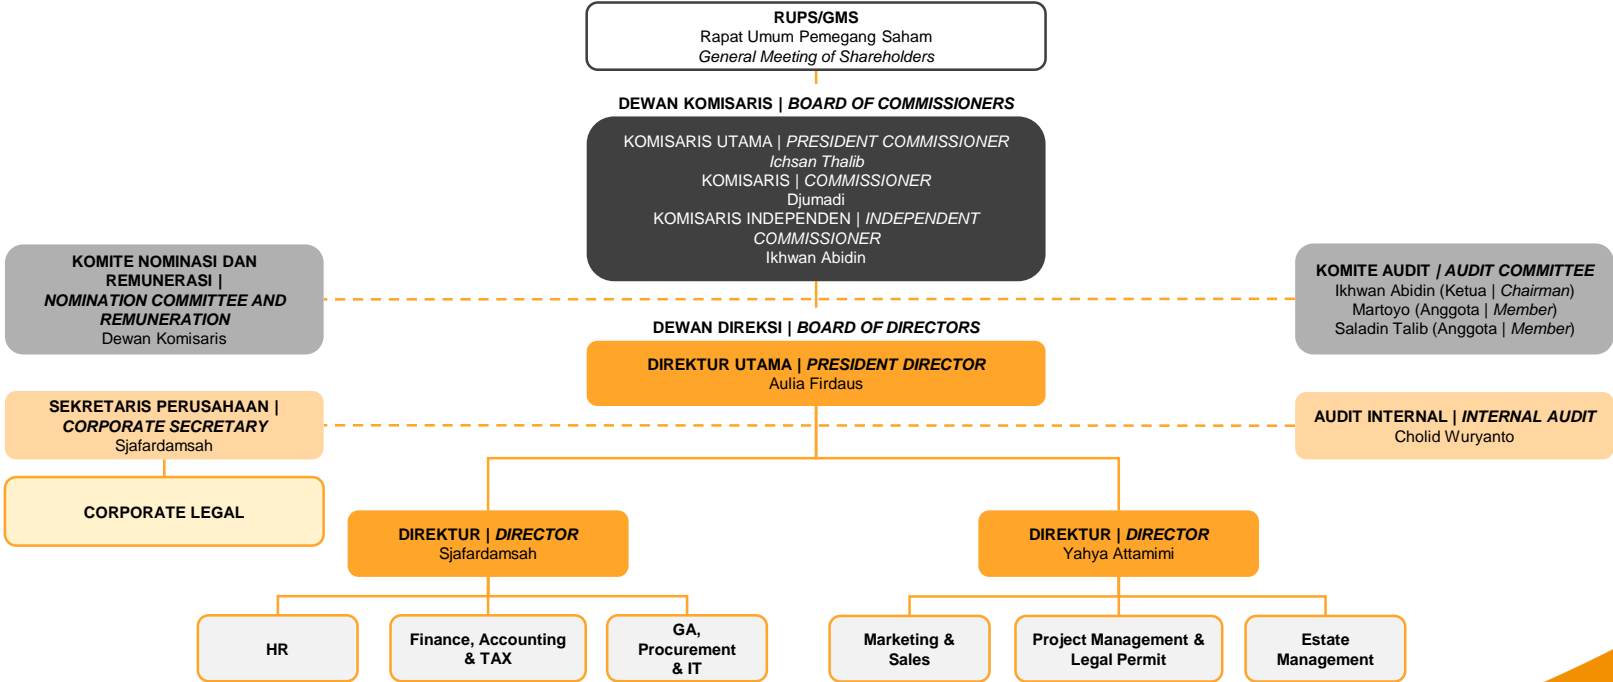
RUPS/GMS
Rapat Umum Pemegang Saham
General Meeting of Shareholders

DEWAN KOMISARIS | BOARD OF COMMISSIONERS

KOMISARIS UTAMA | PRESIDENT COMMISSIONER
Ichsan Thalib
KOMISARIS | COMMISSIONER
Djumadi
KOMISARIS INDEPENDEN | INDEPENDENT COMMISSIONER
Ikhwan Abidin

KOMITE NOMINASI DAN REMUNERASI | NOMINATION COMMITTEE AND REMUNERATION
Dewan Komisaris

KOMITE AUDIT | AUDIT COMMITTEE
Ikhwan Abidin (Ketua | Chairman)
Martoyo (Anggota | Member)
Saladin Talib (Anggota | Member)

DEWAN DIREKSI | BOARD OF DIRECTORS

DIREKTUR UTAMA | PRESIDENT DIRECTOR
Aulia Firdaus

SEKRETARIS PERUSAHAAN | CORPORATE SECRETARY
Sjafardamsah

AUDIT INTERNAL | INTERNAL AUDIT
Cholid Wuryanto

CORPORATE LEGAL

DIREKTUR | DIRECTOR
Sjafardamsah

DIREKTUR | DIRECTOR
Yahya Attamimi

HR

Finance, Accounting & TAX

GA, Procurement & IT

Marketing & Sales

Project Management & Legal Permit

Estate Management